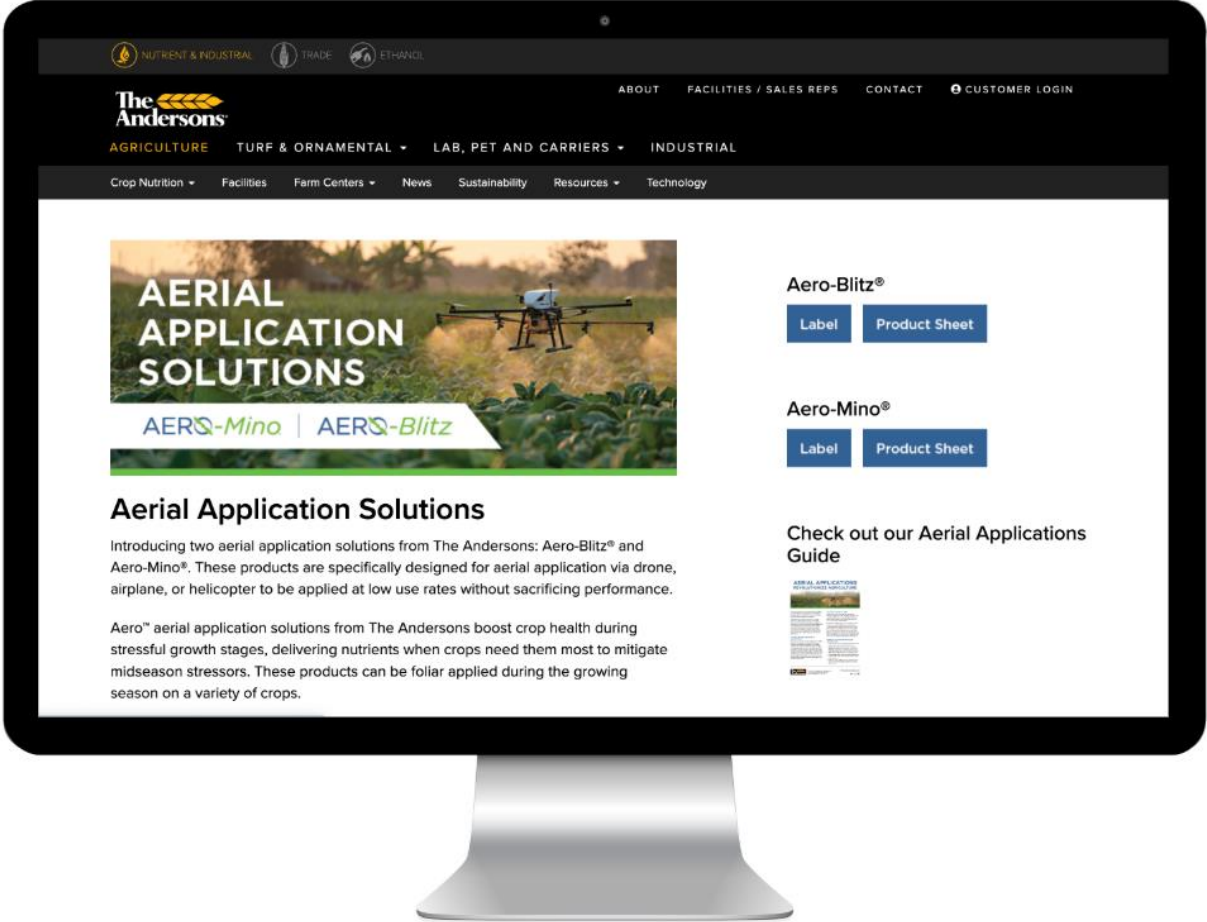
NUTRIENT & INDUSTRIAL TRADE ETHANOL

ABOUT FACILITIES / SALES REPS CONTACT CUSTOMER LOGIN

The Andersons

AGRICULTURE TURF & ORNAMENTAL LAB, PET AND CARRIERS INDUSTRIAL

Crop Nutrition Facilities Farm Centers News Sustainability Resources Technology

AERIAL APPLICATION SOLUTIONS

AERO-Mino | AERO-Blitz

Aerial Application Solutions

Introducing two aerial application solutions from The Andersons: Aero-Blitz® and Aero-Mino®. These products are specifically designed for aerial application via drone, airplane, or helicopter to be applied at low use rates without sacrificing performance.

Aero™ aerial application solutions from The Andersons boost crop health during stressful growth stages, delivering nutrients when crops need them most to mitigate midseason stressors. These products can be foliar applied during the growing season on a variety of crops.

Aero-Blitz®

Label Product Sheet

Aero-Mino®

Label Product Sheet

Check out our Aerial Applications Guide

AERIAL APPLICATIONS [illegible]